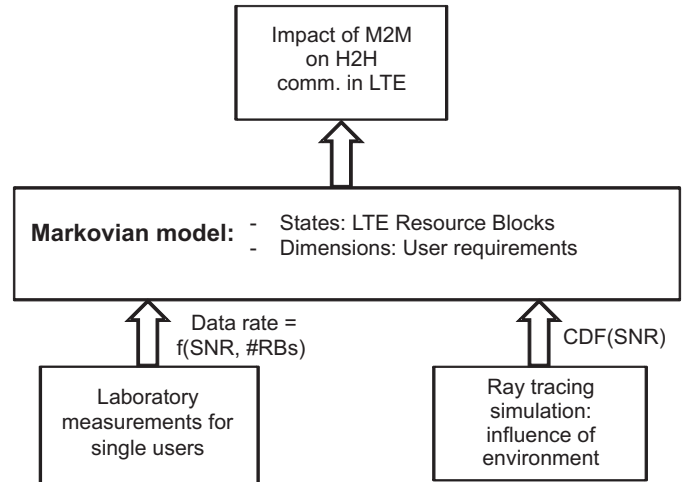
Impact of M2M on H2H comm. in LTE

Markovian model:
- States: LTE Resource Blocks
- Dimensions: User requirements

Data rate = f(SNR, #RBs)

CDF(SNR)

Laboratory measurements for single users

Ray tracing simulation: influence of environment